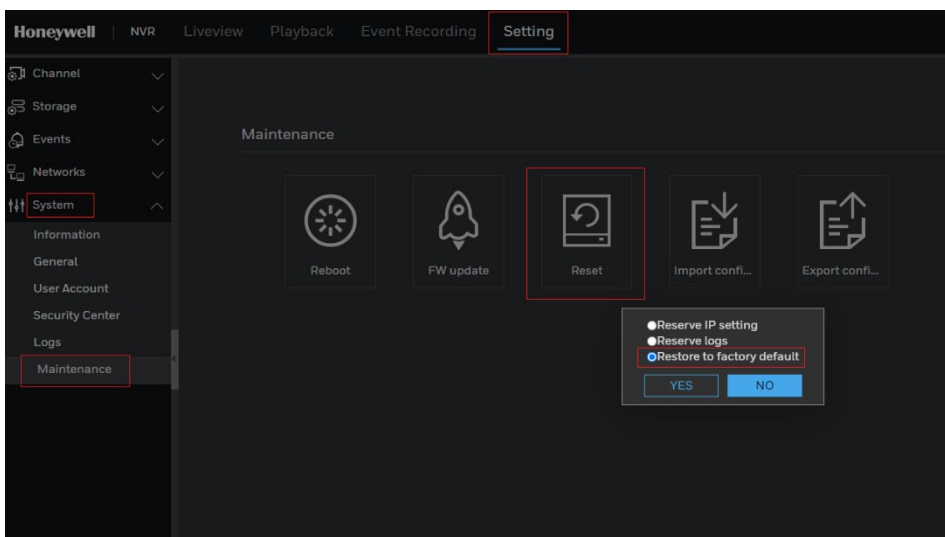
Honeywell | NVR Liveview Playback Event Recording Setting

Channel
Storage
Events
Networks
System
Information
General
User Account
Security Center
Logs
Maintenance

Maintenance

Reboot
FW update
Reset
Import confi...
Export confi...

Reserve IP setting
Reserve logs
Restore to factory default
YES NO